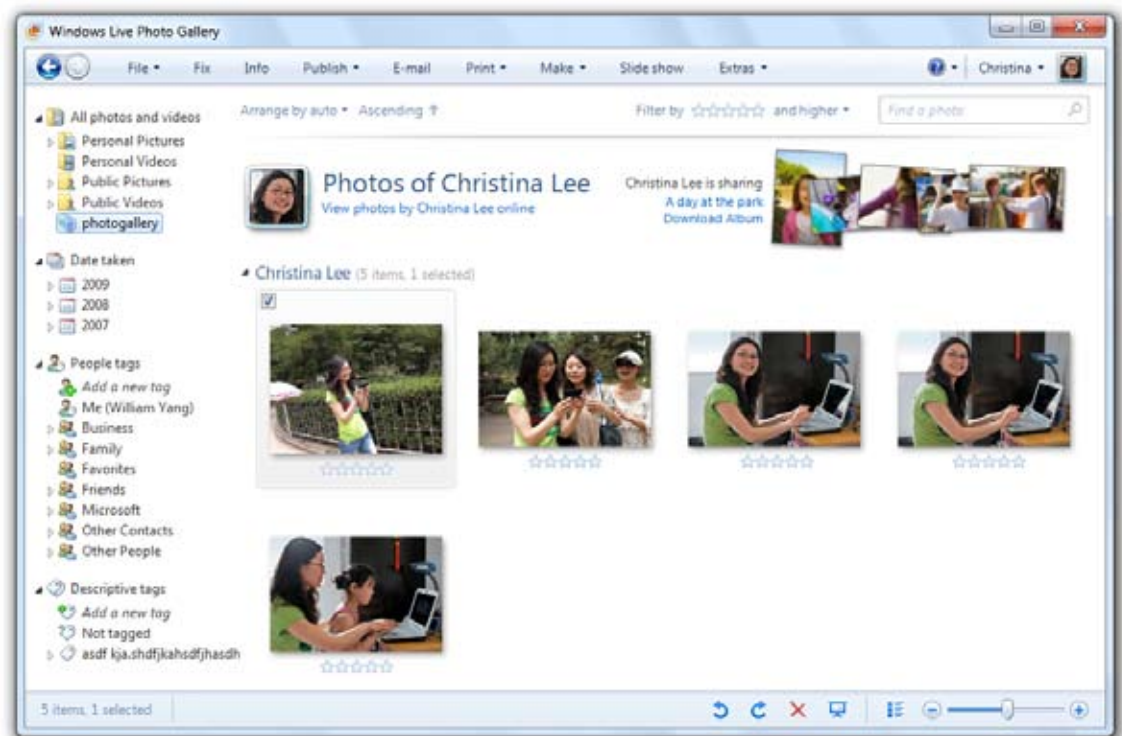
Windows Live Photo Gallery

File ▾ Fix Info Publish ▾ E-mail Print ▾ Make ▾ Slide show Extras ▾ Christina ▾

All photos and videos
Personal Pictures
Personal Videos
Public Pictures
Public Videos
photogallery

Date taken
2009
2008
2007

People tags
Add a new tag
Me (William Yang)
Business
Family
Favorites
Friends
Microsoft
Other Contacts
Other People

Descriptive tags
Add a new tag
Not tagged
asdf kja.shdfjkahsdfjhasdh

Arrange by auto ▾ Ascending

Filter by and higher ▾

Find a photo

Photos of Christina Lee
View photos by Christina Lee online

Christina Lee is sharing
A day at the park
Download Album

Christina Lee (5 items, 1 selected)

5 items, 1 selected